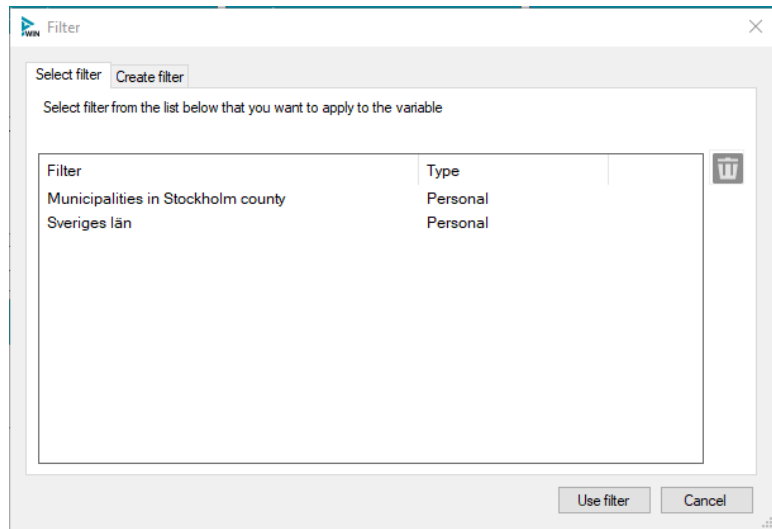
WIN Filter

×

Select filter | Create filter

Select filter from the list below that you want to apply to the variable

| Filter | Type |
|---|---|
| Municipalities in Stockholm county | Personal |
| Sveriges län | Personal |

Use filter | Cancel